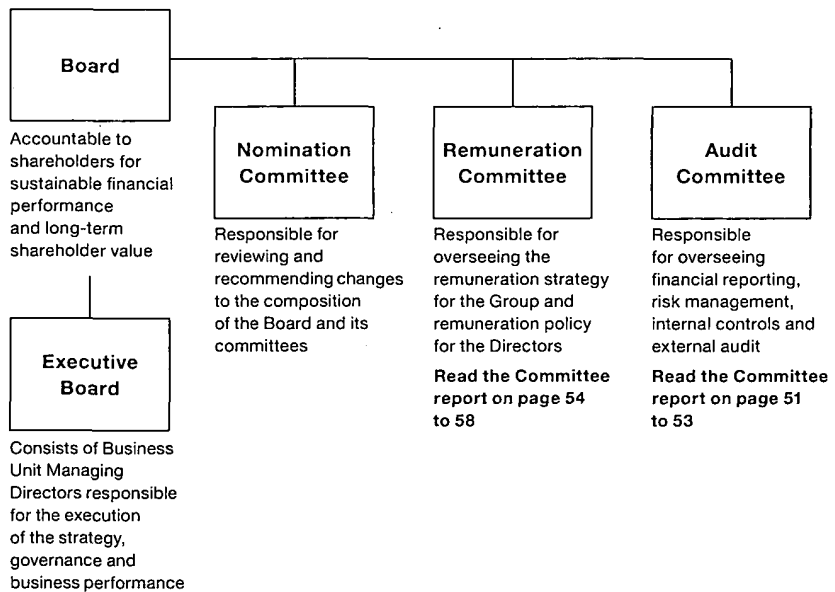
Board

Accountable to shareholders for sustainable financial performance and long-term shareholder value

Executive Board

Consists of Business Unit Managing Directors responsible for the execution of the strategy, governance and business performance

Nomination Committee

Responsible for reviewing and recommending changes to the composition of the Board and its committees

Remuneration Committee

Responsible for overseeing the remuneration strategy for the Group and remuneration policy for the Directors

Read the Committee report on page 54 to 58

Audit Committee

Responsible for overseeing financial reporting, risk management, internal controls and external audit

Read the Committee report on page 51 to 53